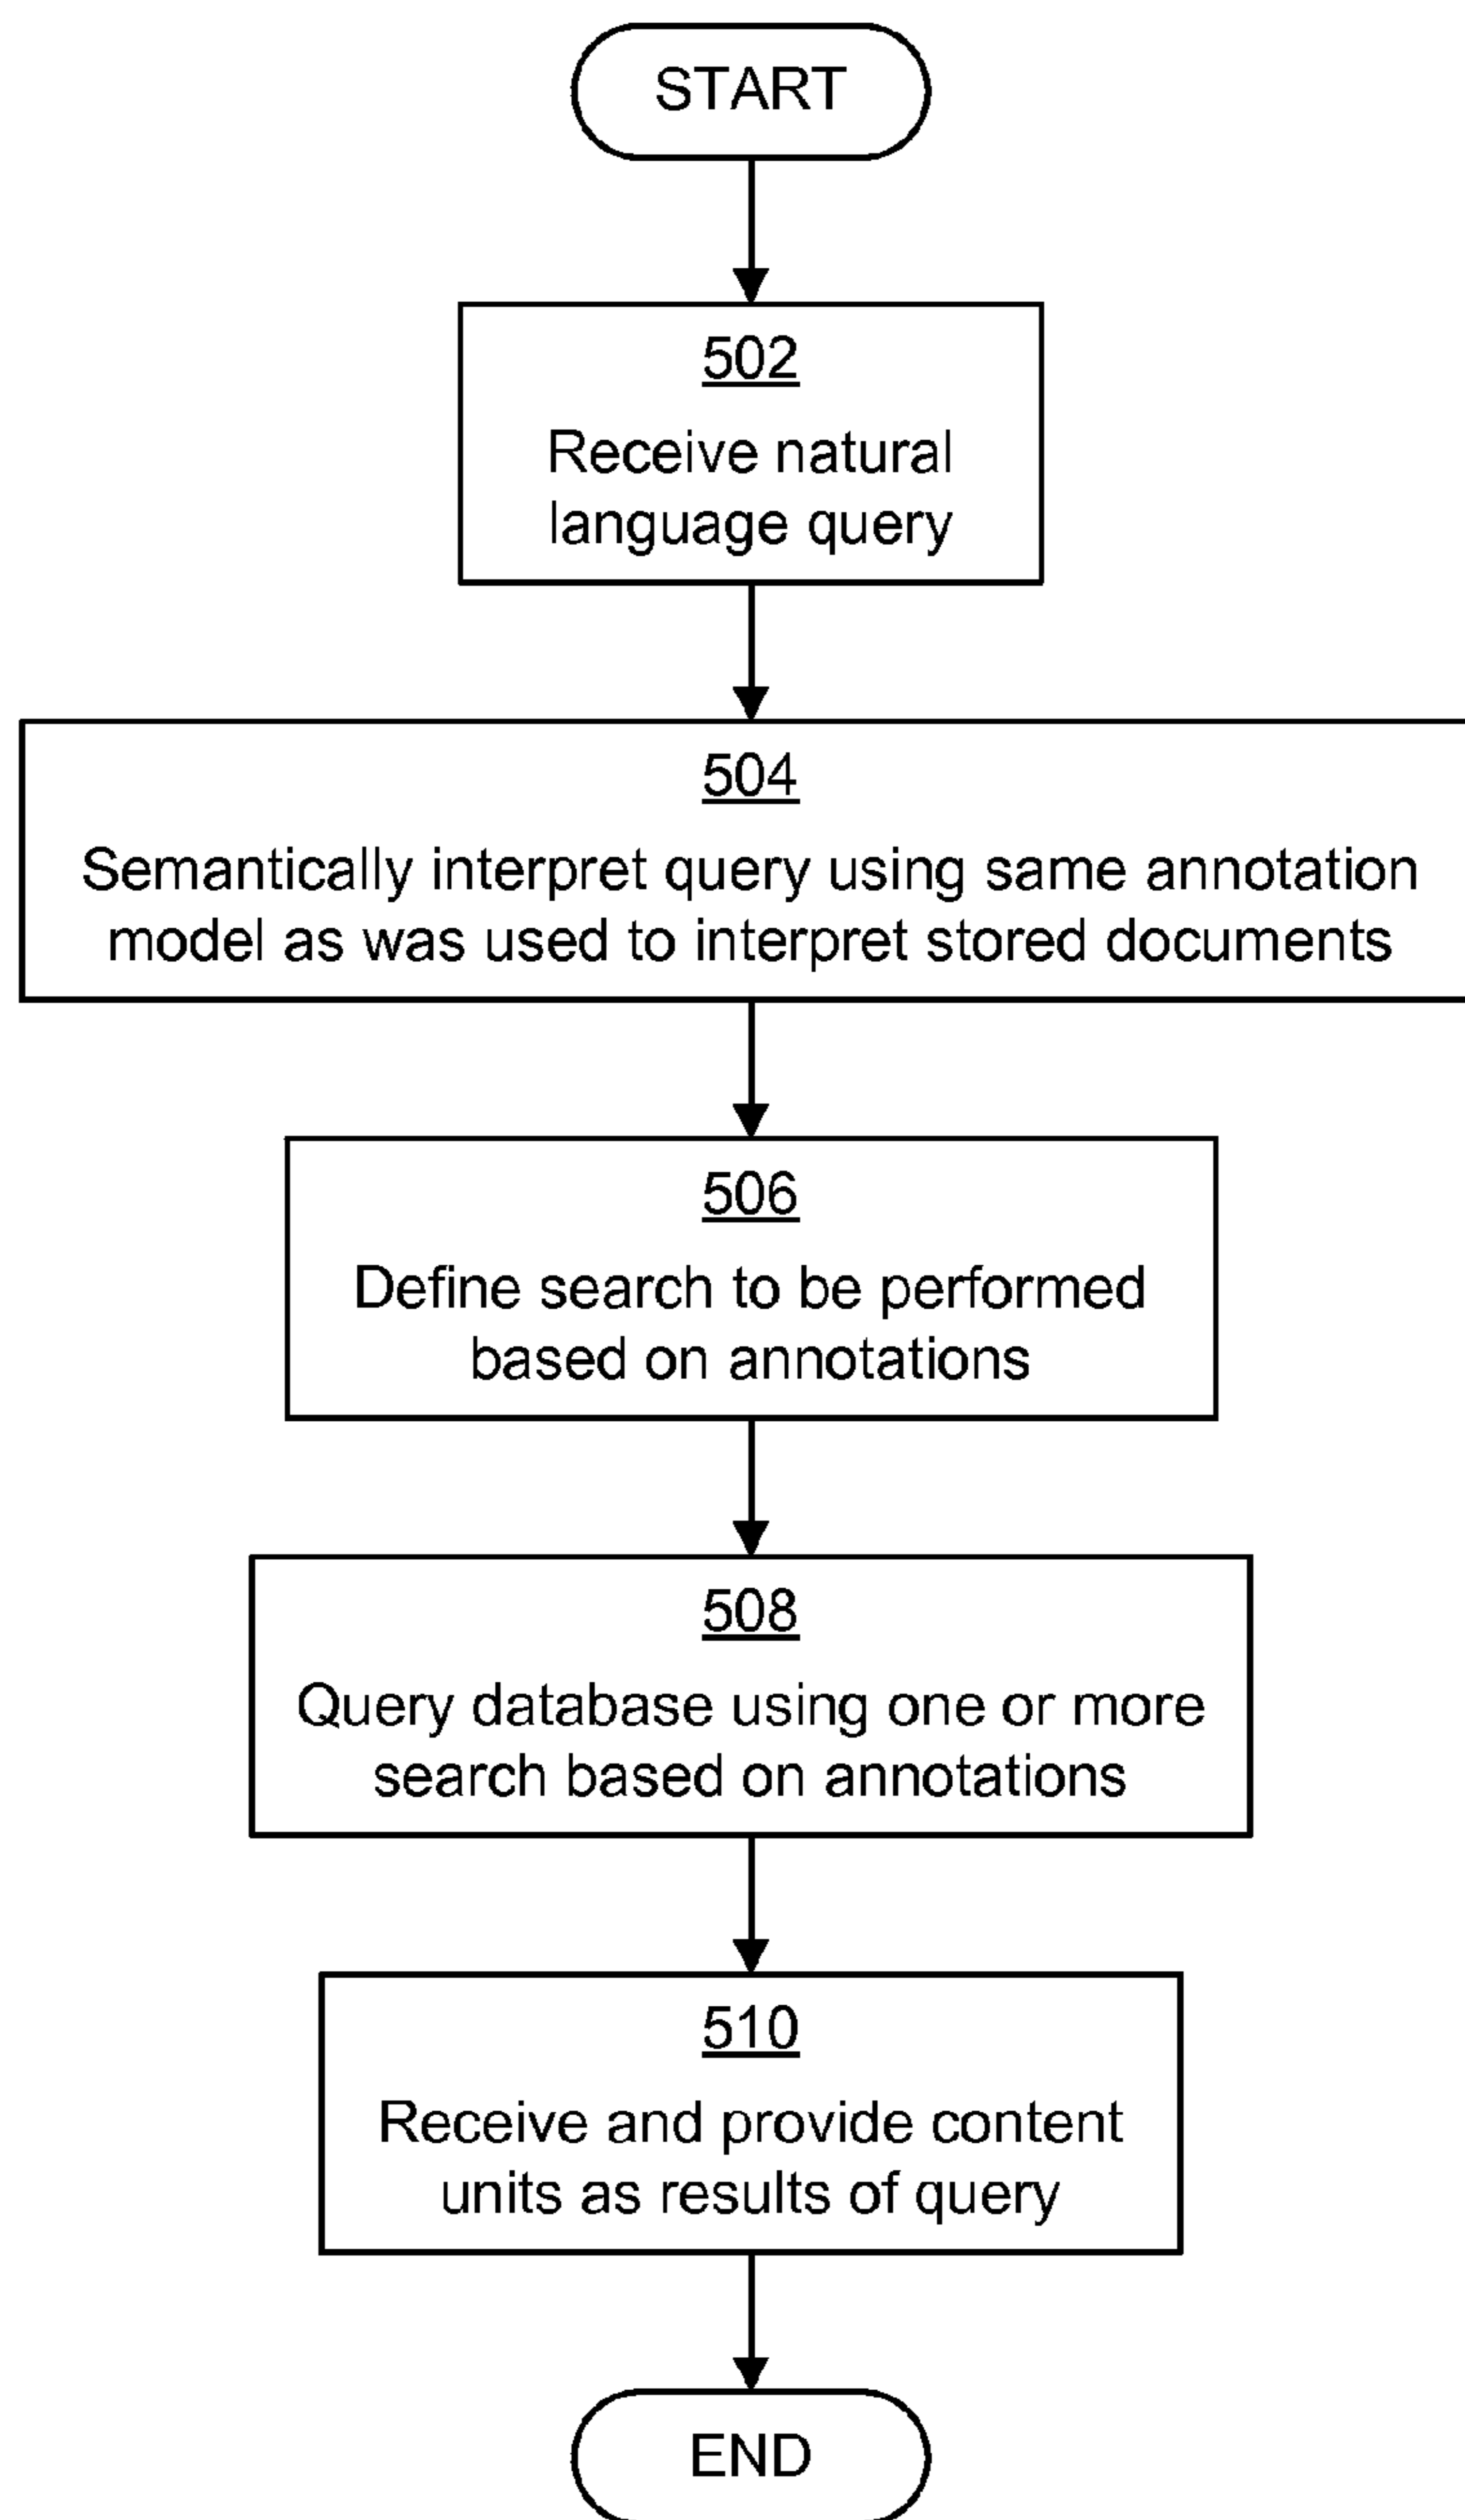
START

502
Receive natural language query

504
Semantically interpret query using same annotation model as was used to interpret stored documents

506
Define search to be performed based on annotations

508
Query database using one or more search based on annotations

510
Receive and provide content units as results of query

END